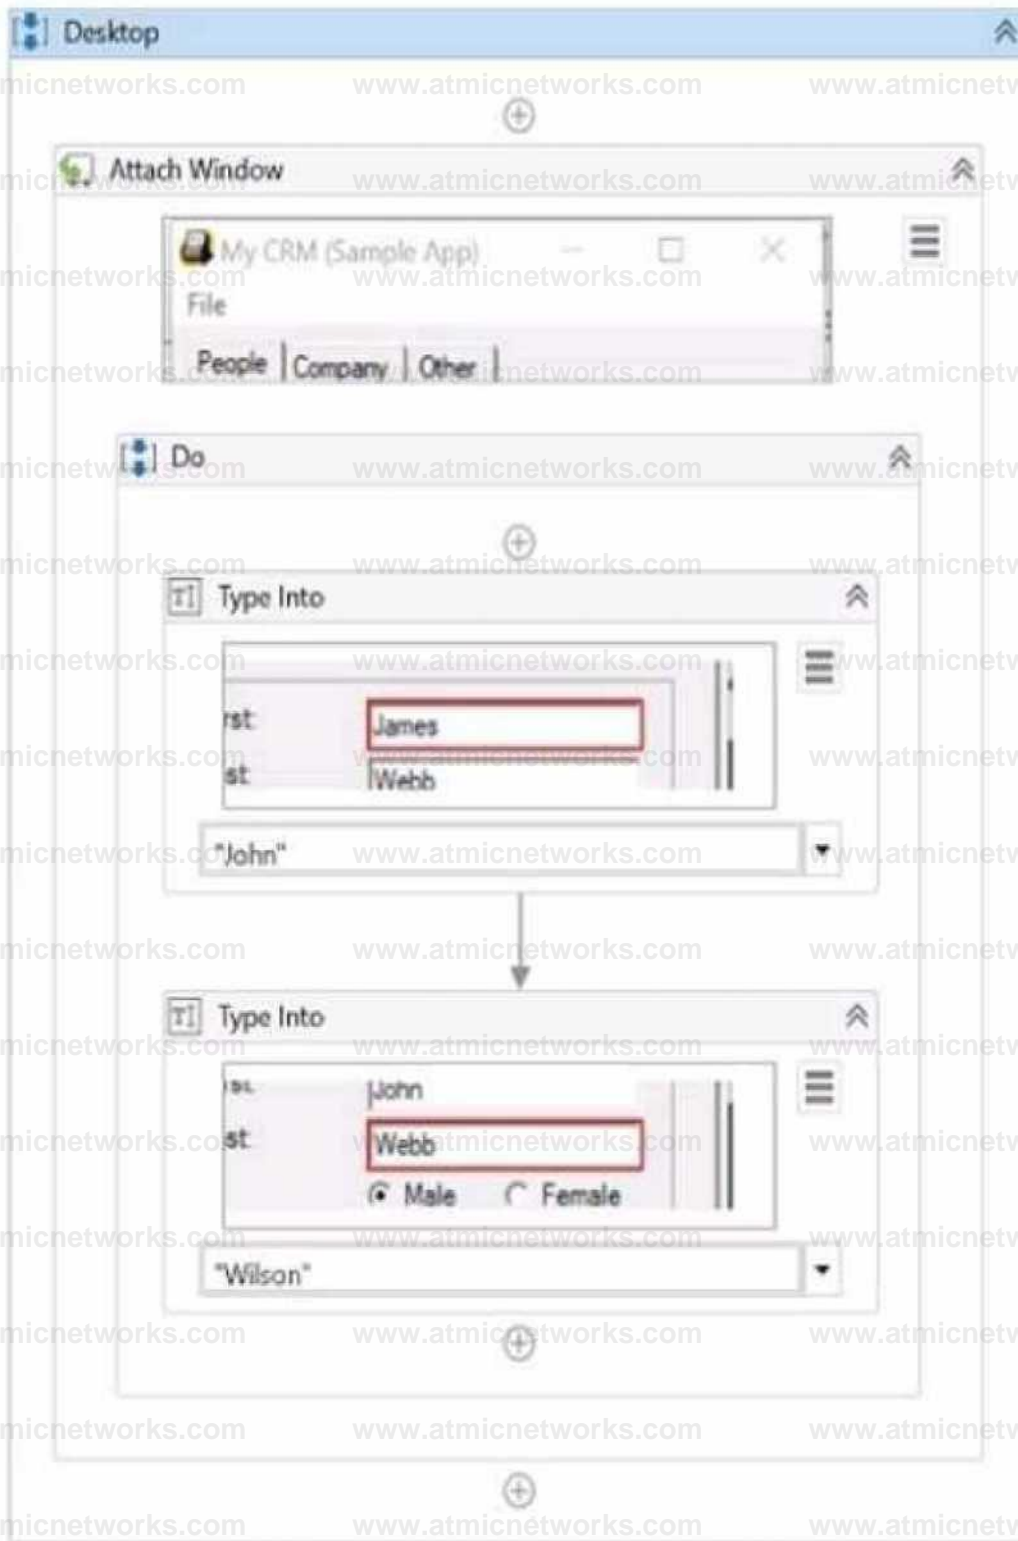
Desktop

Attach Window

My CRM (Sample App)

File

People | Company | Other

Do

Type Into

rst James

st Webb

"John"

Type Into

st John

st Webb

Male Female

"Wilson"

micnetworks.com www.atmicnetworks.com www.atmicnetw